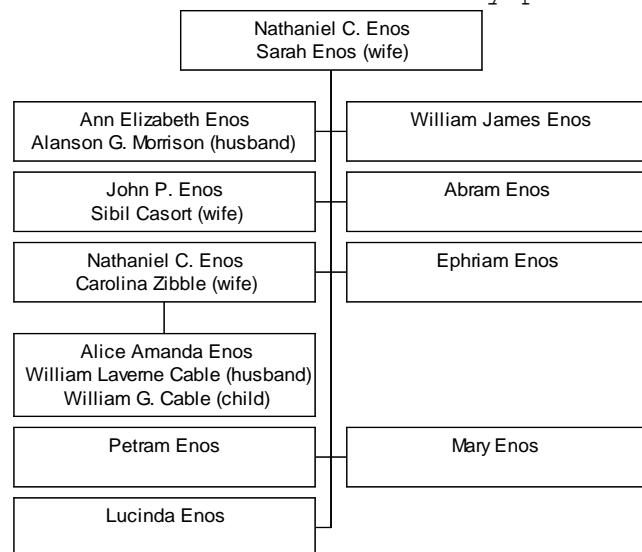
Nathaniel C. Enos
Sarah Enos (wife)

Ann Elizabeth Enos
Alanson G. Morrison (husband)

William James Enos

John P. Enos
Sibil Casort (wife)

Abram Enos

Nathaniel C. Enos
Carolina Zibble (wife)

Ephriam Enos

Alice Amanda Enos
William Laverne Cable (husband)
William G. Cable (child)

Petram Enos

Mary Enos

Lucinda Enos